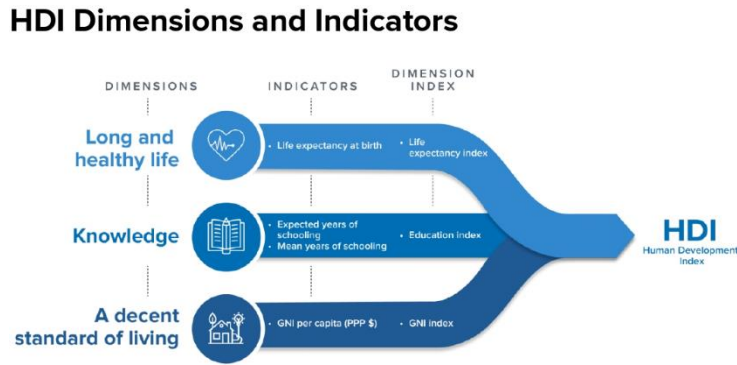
HDI Dimensions and Indicators

DIMENSIONS

INDICATORS

DIMENSION INDEX

Long and healthy life

• Life expectancy at birth

• Life expectancy index

Knowledge

• Expected years of schooling

• Mean years of schooling

• Education index

A decent standard of living

• GNI per capita (PPP $)

• GNI index

HDI
Human Development Index